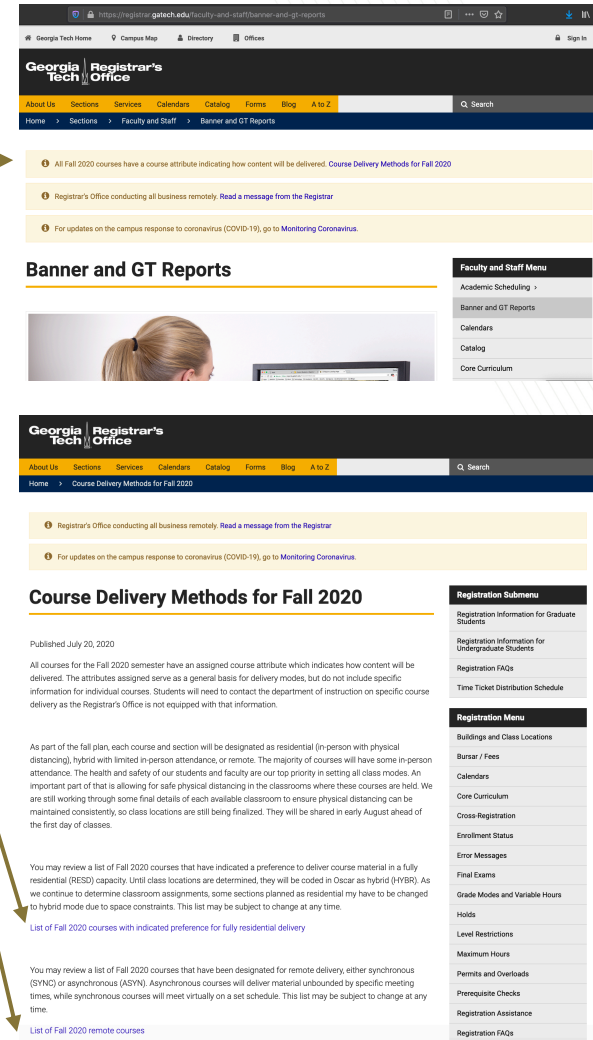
https://registrar.gatech.edu/faculty-and-staff/banner-and-gt-reports

Georgia Tech Home Campus Map Directory Offices Sign In

Georgia Tech Registrar's Office

About Us Sections Services Calendars Catalog Forms Blog A to Z Search

Home > Sections > Faculty and Staff > Banner and GT Reports

All Fall 2020 courses have a course attribute indicating how content will be delivered. Course Delivery Methods for Fall 2020

Registrar's Office conducting all business remotely. Read a message from the Registrar

For updates on the campus response to coronavirus (COVID-19), go to Monitoring Coronavirus.

Banner and GT Reports

Faculty and Staff Menu
Academic Scheduling >
Banner and GT Reports
Calendars
Catalog
Core Curriculum

Georgia Tech Registrar's Office

About Us Sections Services Calendars Catalog Forms Blog A to Z Search

Home > Course Delivery Methods for Fall 2020

Registrar's Office conducting all business remotely. Read a message from the Registrar

For updates on the campus response to coronavirus (COVID-19), go to Monitoring Coronavirus.

Course Delivery Methods for Fall 2020

Published July 20, 2020

All courses for the Fall 2020 semester have an assigned course attribute which indicates how content will be delivered. The attributes assigned serve as a general basis for delivery modes, but do not include specific information for individual courses. Students will need to contact the department of instruction on specific course delivery as the Registrar's Office is not equipped with that information.

As part of the fall plan, each course and section will be designated as residential (in-person with physical distancing), hybrid with limited in-person attendance, or remote. The majority of courses will have some in-person attendance. The health and safety of our students and faculty are our top priority in setting all class modes. An important part of that is allowing for safe physical distancing in the classrooms where these courses are held. We are still working through some final details of each available classroom to ensure physical distancing can be maintained consistently, so class locations are still being finalized. They will be shared in early August ahead of the first day of classes.

You may review a list of Fall 2020 courses that have indicated a preference to deliver course material in a fully residential (RESD) capacity. Until class locations are determined, they will be coded in Oscar as hybrid (HYBR). As we continue to determine classroom assignments, some sections planned as residential my have to be changed to hybrid mode due to space constraints. This list may be subject to change at any time.

List of Fall 2020 courses with indicated preference for fully residential delivery

You may review a list of Fall 2020 courses that have been designated for remote delivery, either synchronous (SYNC) or asynchronous (ASYN). Asynchronous courses will deliver material unbounded by specific meeting times, while synchronous courses will meet virtual on a set schedule. This list may be subject to change at any time.

List of Fall 2020 remote courses

Registration Submenu
Registration Information for Graduate Students
Registration Information for Undergraduate Students
Registration FAQs
Time Ticket Distribution Schedule

Registration Menu
Buildings and Class Locations
Bursar / Fees
Calendars
Core Curriculum
Cross-Registration
Enrollment Status
Error Messages
Final Exams
Grade Modes and Variable Hours
Holds
Level Restrictions
Maximum Hours
Permits and Overloads
Prerequisite Checks
Registration Assistance
Registration FAQs